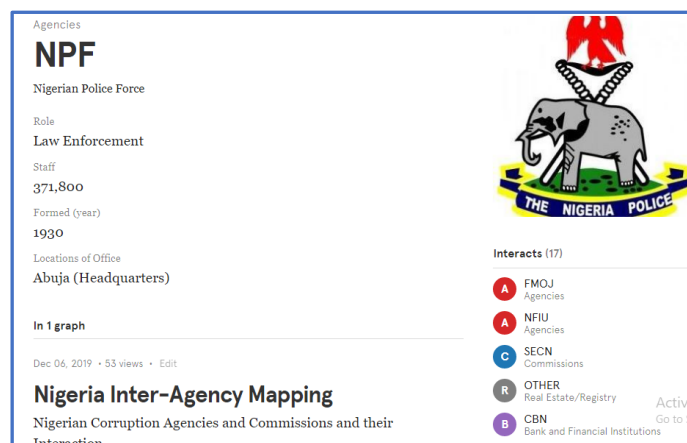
Agencies

NPF

Nigerian Police Force

Role

Law Enforcement

Staff

371,800

Formed (year)

1930

Locations of Office

Abuja (Headquarters)

In 1 graph

Dec 06, 2019 • 53 views • Edit

Nigeria Inter-Agency Mapping

Nigerian Corruption Agencies and Commissions and their Interaction

THE NIGERIA POLICE

Interacts (17)

A FMOJ
Agencies

A NFIU
Agencies

C SECN
Commissions

R OTHER
Real Estate/Registry

B CBN
Bank and Financial Institutions

Activ
Go to